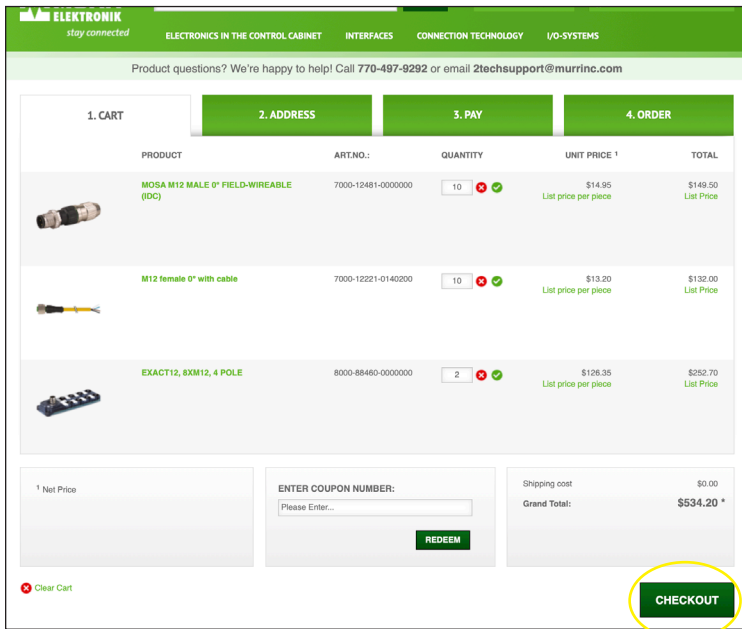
ELEKTRONIK
stay connected

ELECTRONICS IN THE CONTROL CABINET INTERFACES CONNECTION TECHNOLOGY I/O-SYSTEMS

Product questions? We're happy to help! Call 770-497-9292 or email 2techsupport@murrinc.com

1. CART 2. ADDRESS 3. PAY 4. ORDER

| PRODUCT | ART.NO.: | QUANTITY | UNIT PRICE $^1$ | TOTAL |
|---|---|---|---|---|
| MOSA M12 MALE 0° FIELD-WIREABLE (IDC) | 7000-12481-0000000 | 10 | $14.95 List price per piece | $149.50 List Price |
| M12 female 0° with cable | 7000-12221-0140200 | 10 | $13.20 List price per piece | $132.00 List Price |
| EXACT12, 8XM12, 4 POLE | 8000-88460-0000000 | 2 | $126.35 List price per piece | $252.70 List Price |

$^1$ Net Price

ENTER COUPON NUMBER:
Please Enter...
REDEEM

Shipping cost $0.00
Grand Total: $534.20 *

Clear Cart

CHECKOUT